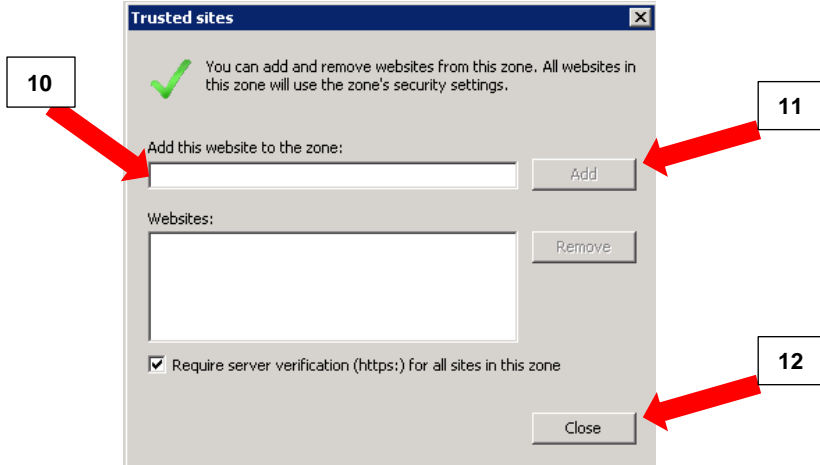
Trusted sites

10

You can add and remove websites from this zone. All websites in this zone will use the zone's security settings.

11

Add this website to the zone:

Add

Websites:

Remove

Require server verification (https:) for all sites in this zone

12

Close